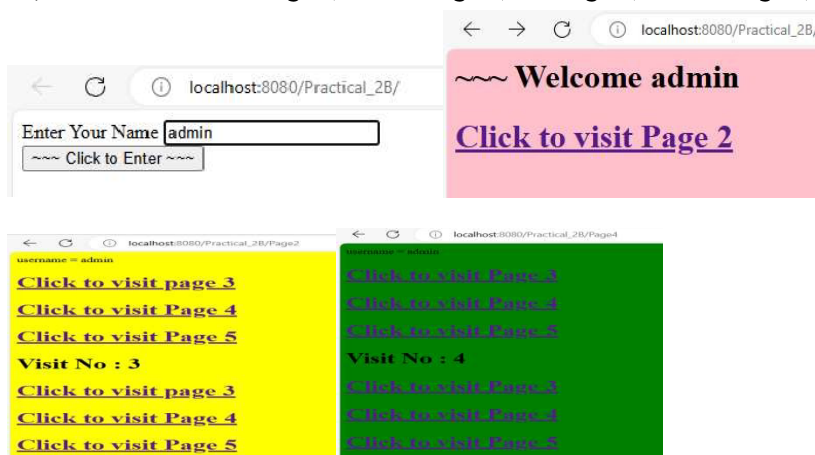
← → C ⓘ localhost:8080/Practical_2B/

~~~ Welcome admin

Click to visit Page 2

← C ⓘ localhost:8080/Practical_2B/

Enter Your Name admin

~~~ Click to Enter ~~~

← C ⓘ localhost:8080/Practical_2B/Page2

username = admin

Click to visit page 3

Click to visit Page 4

Click to visit Page 5

Visit No : 3

Click to visit page 3

Click to visit Page 4

Click to visit Page 5

← C ⓘ localhost:8080/Practical_2B/Page4

username = admin

Click to visit Page 3

Click to visit Page 4

Click to visit Page 5

Visit No : 4

Click to visit Page 3

Click to visit Page 4

Click to visit Page 5